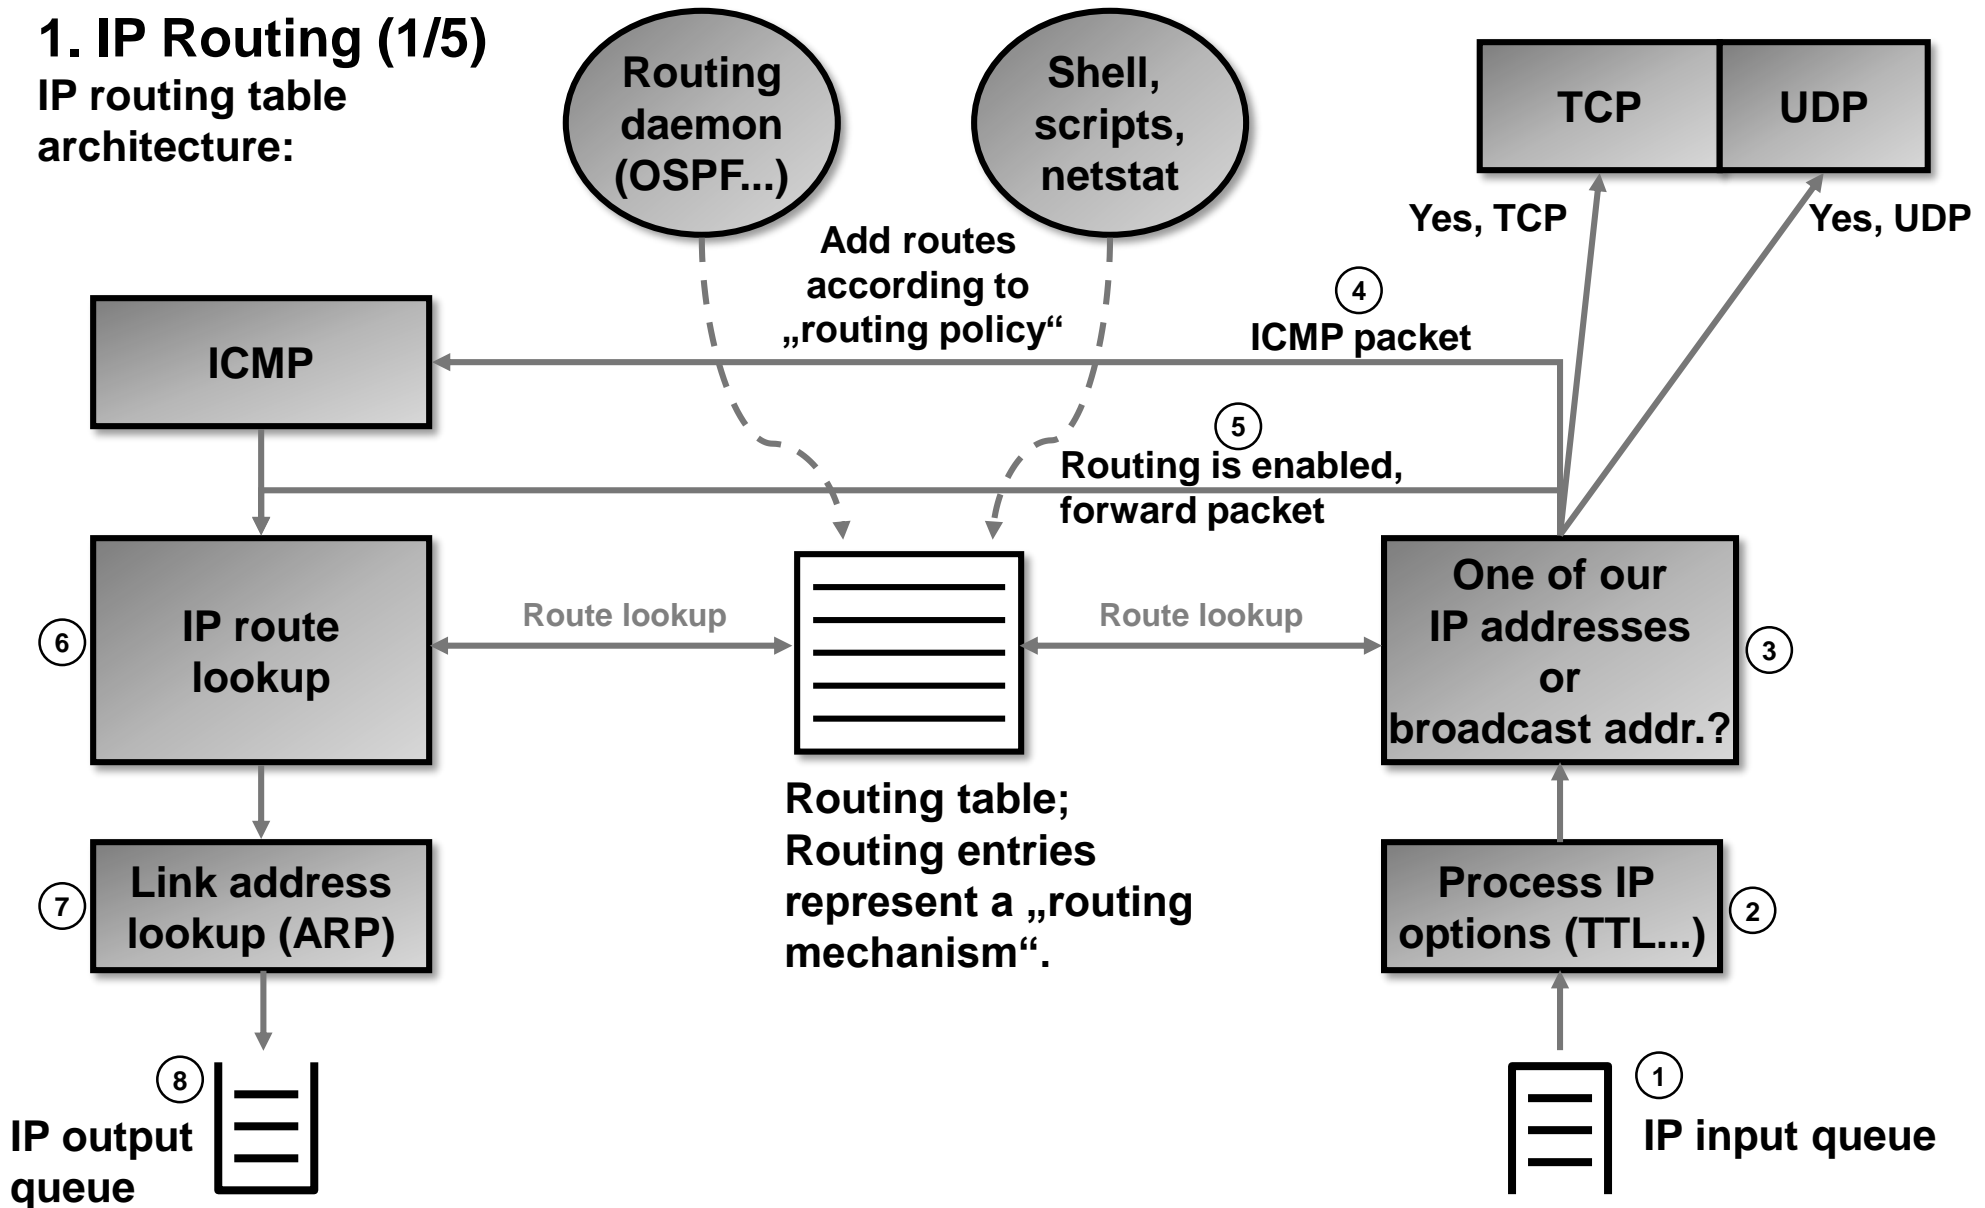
1. IP Routing (1/5)
IP routing table architecture:

Routing daemon (OSPF...)

Shell, scripts, netstat

TCP

UDP

Yes, TCP

Yes, UDP

Add routes according to „routing policy“

4
ICMP packet

ICMP

5
Routing is enabled, forward packet

6
IP route lookup

Route lookup

Route lookup

One of our IP addresses or broadcast addr.?
3

Routing table; Routing entries represent a „routing mechanism“.

7
Link address lookup (ARP)

Process IP options (TTL...)
2

8
IP output queue

1
IP input queue